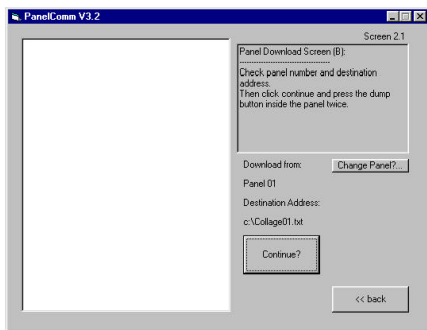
PanelComm V3.2

Screen 2.1

Panel Download Screen (B):
------------------------------------
Check panel number and destination address.
Then click continue and press the dump button inside the panel twice.

Download from:

Change Panel?...

Panel 01

Destination Address:

c:\Collage01.txt

Continue?

<< back